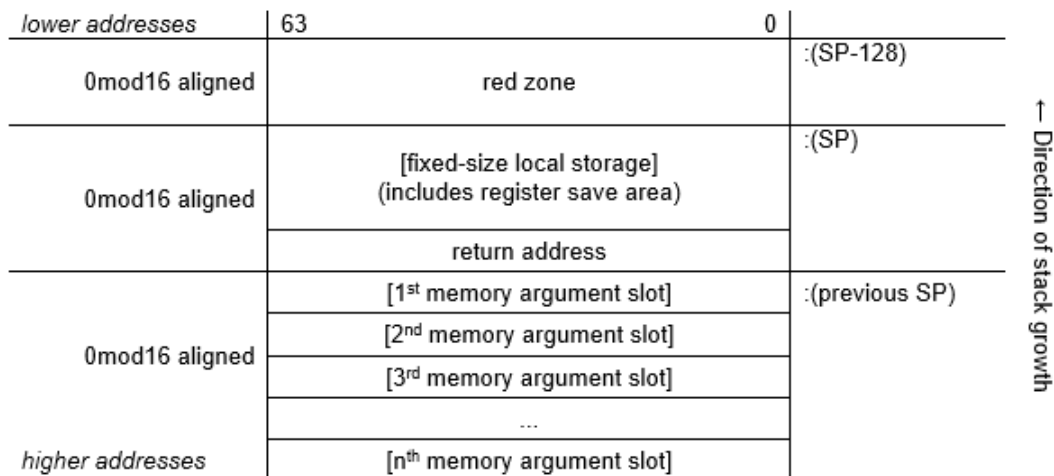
| lower addresses | 63 0 | |
|---|---|---|
| 0mod16 aligned | red zone | :(SP-128) |
| 0mod16 aligned | [fixed-size local storage] (includes register save area) | :(SP) |
| | return address | |
| 0mod16 aligned | [1$^{st}$ memory argument slot] | :(previous SP) |
| | [2$^{nd}$ memory argument slot] | |
| | [3$^{rd}$ memory argument slot] | |
| | ... | |
| higher addresses | [n$^{th}$ memory argument slot] | |

← Direction of stack growth